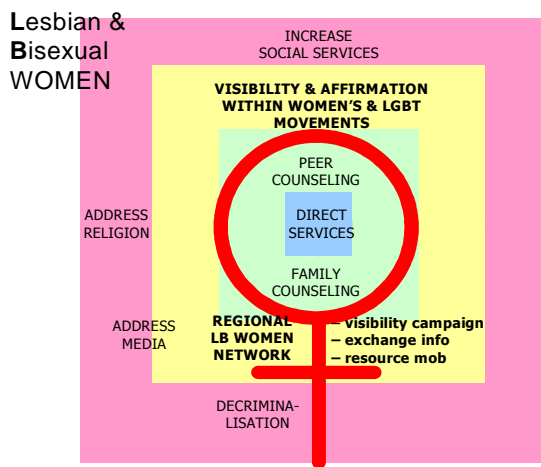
Lesbian & Bisexual WOMEN

INCREASE SOCIAL SERVICES

VISIBILITY & AFFIRMATION WITHIN WOMEN'S & LGBT MOVEMENTS

PEER COUNSELING

DIRECT SERVICES

FAMILY COUNSELING

ADDRESS RELIGION

ADDRESS MEDIA

REGIONAL LB WOMEN NETWORK

– visibility campaign
– exchange info
– resource mob

DECRIMINALISATION